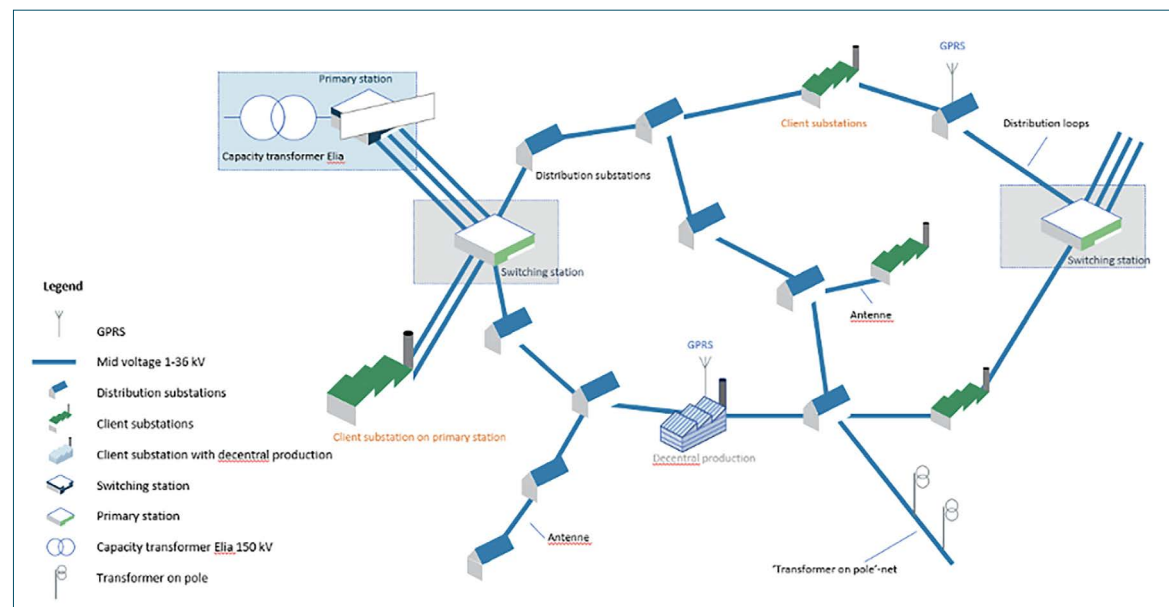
Primary station

Capacity transformer Elia

GPRS

Client substations

Distribution loops

Distribution substations

Switching station

Switching station

Antenne

GPRS

Client substation on primary station

Decentral production

Antenne

'Transformer on pole'-net

Legend

GPRS

Mid voltage 1-36 kV

Distribution substations

Client substations

Client substation with decentral production

Switching station

Primary station

Capacity transformer Elia 150 kV

Transformer on pole